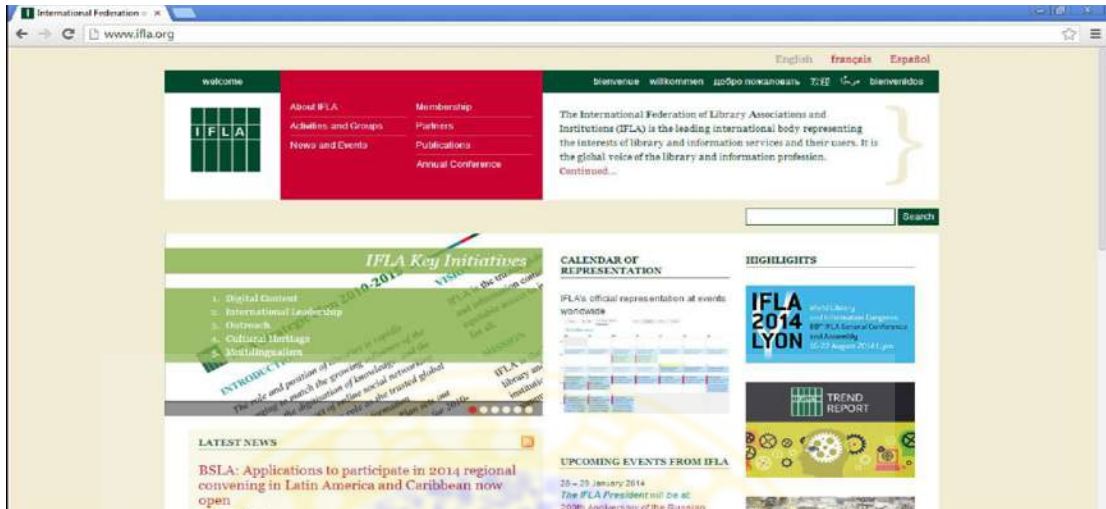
International Federation ×

www.ifla.org

English français Español

welcome

bienvenue willkommen добро пожаловать 欢迎 مرحبا bienvenidos

IFLA

About IFLA
Activities and Groups
News and Events

Membership
Partners
Publications
Annual Conference

The International Federation of Library Associations and Institutions (IFLA) is the leading international body representing the interests of library and information services and their users. It is the global voice of the library and information profession. Continued...

Search

IFLA Key Initiatives

1. Digital Content
2. International Leadership
3. Outreach
4. Cultural Heritage
5. Multilingualism

CALENDAR OF REPRESENTATION

IFLA's official representation at events worldwide

HIGHLIGHTS

IFLA 2014 LYON

World Library and Information Congress
80th IFLA General Conference and Assembly
16-22 August 2014, Lyon

TREND REPORT

LATEST NEWS

BSLA: Applications to participate in 2014 regional convening in Latin America and Caribbean now open

UPCOMING EVENTS FROM IFLA

28 – 29 January 2014
The IFLA President will be at
200th Anniversary of the Russian